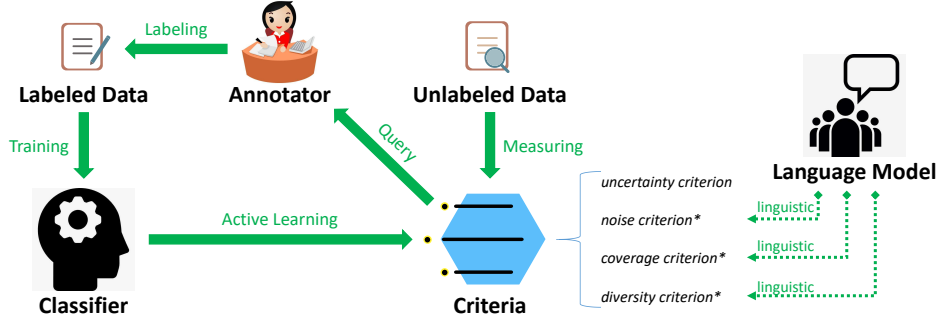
Labeling

Labeled Data

Annotator

Unlabeled Data

Training

Query

Measuring

Language Model

uncertainty criterion

noise criterion*

linguistic

Active Learning

coverage criterion*

linguistic

diversity criterion*

linguistic

Classifier

Criteria